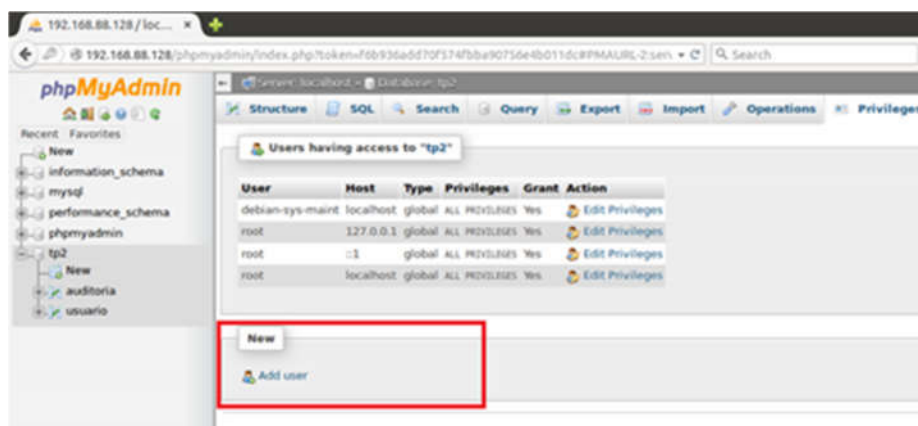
192.168.88.128 / loc... ×

192.168.88.128/phpmyadmin/index.php?token=f6b936add70f574fbba9075de4b011dc#PMAURL-2:serv

Search

phpMyAdmin

Recent Favorites

New
information_schema
mysql
performance_schema
phpmyadmin
tp2
New
auditoria
usuario

Server: localhost » Database: tp2

Structure SQL Search Query Export Import Operations Privileges

Users having access to "tp2"

| User | Host | Type | Privileges | Grant | Action |
|---|---|---|---|---|---|
| debian-sys-maint | localhost | global | ALL PRIVILEGES | Yes | Edit Privileges |
| root | 127.0.0.1 | global | ALL PRIVILEGES | Yes | Edit Privileges |
| root | ::1 | global | ALL PRIVILEGES | Yes | Edit Privileges |
| root | localhost | global | ALL PRIVILEGES | Yes | Edit Privileges |

New

Add user